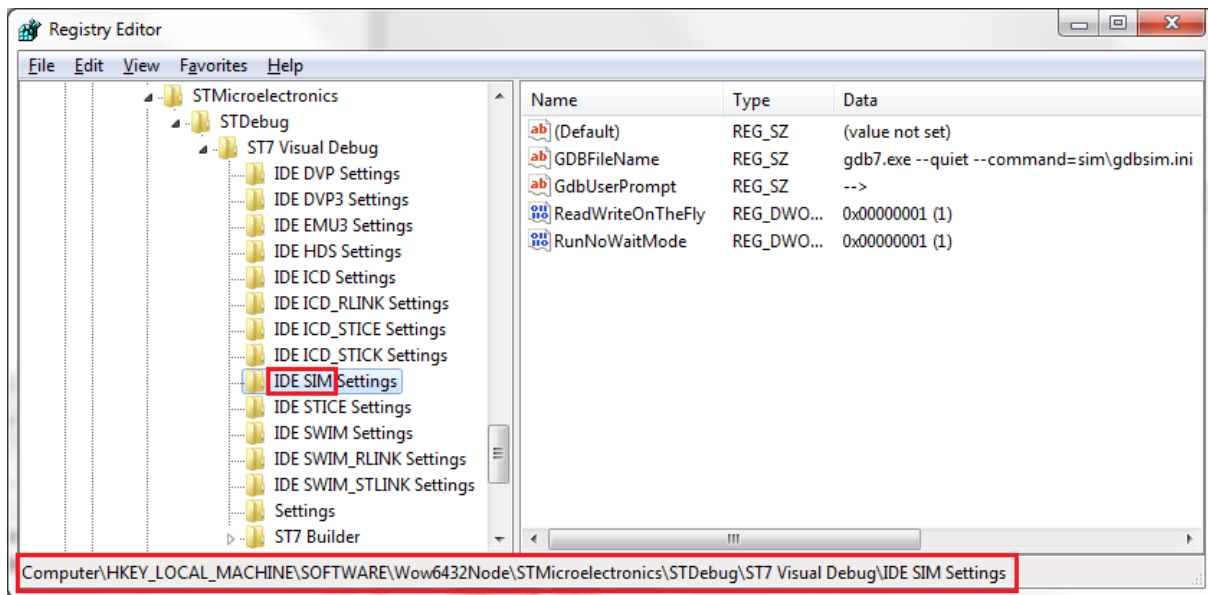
Registry Editor

File Edit View Favorites Help

STMicroelectronics
STDebug
ST7 Visual Debug
IDE DVP Settings
IDE DVP3 Settings
IDE EMU3 Settings
IDE HDS Settings
IDE ICD Settings
IDE ICD_RLINK Settings
IDE ICD_STICE Settings
IDE ICD_STICK Settings
IDE SIM Settings
IDE STICE Settings
IDE SWIM Settings
IDE SWIM_RLINK Settings
IDE SWIM_STLINK Settings
Settings
ST7 Builder

| Name | Type | Data |
|---|---|---|
| (Default) | REG_SZ | (value not set) |
| GDBFileName | REG_SZ | gdb7.exe --quiet --command=sim\gdbsim.ini |
| GdbUserPrompt | REG_SZ | --> |
| ReadWriteOnTheFly | REG_DWO... | 0x00000001 (1) |
| RunNoWaitMode | REG_DWO... | 0x00000001 (1) |

Computer\HKEY_LOCAL_MACHINE\SOFTWARE\Wow6432Node\STMicroelectronics\STDebug\ST7 Visual Debug\IDE SIM Settings